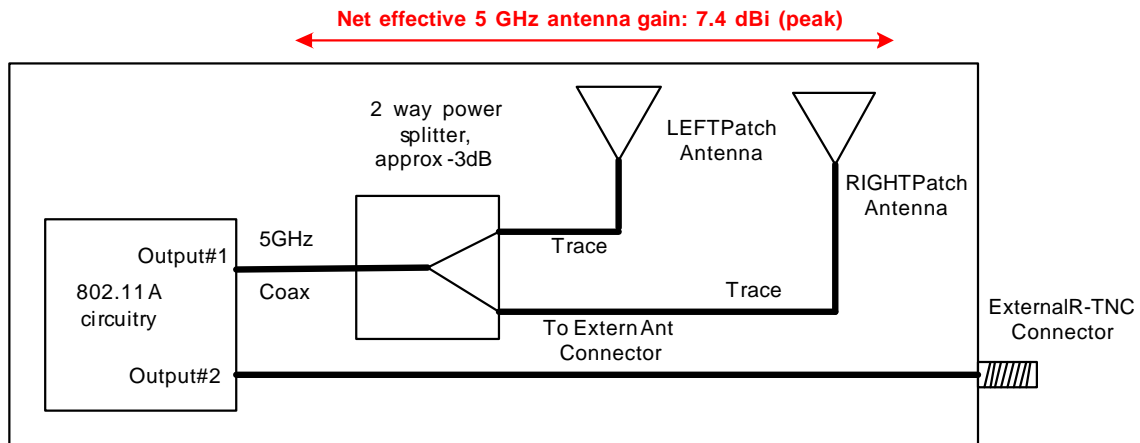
Net effective 5 GHz antenna gain: 7.4 dBi (peak)

2 way power splitter, approx -3dB

LEFTPatch Antenna

RIGHTPatch Antenna

802.11 A circuitry

Output#1

5GHz

Coax

Trace

Trace

To Extern Ant Connector

Output#2

ExternalR-TNC Connector